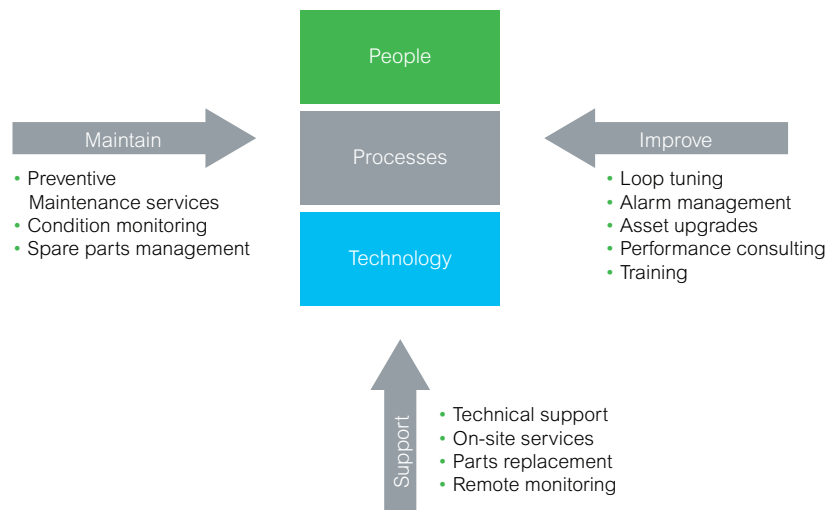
People

Processes

Technology

Maintain

• Preventive Maintenance services
• Condition monitoring
• Spare parts management

Improve

• Loop tuning
• Alarm management
• Asset upgrades
• Performance consulting
• Training

Support

• Technical support
• On-site services
• Parts replacement
• Remote monitoring